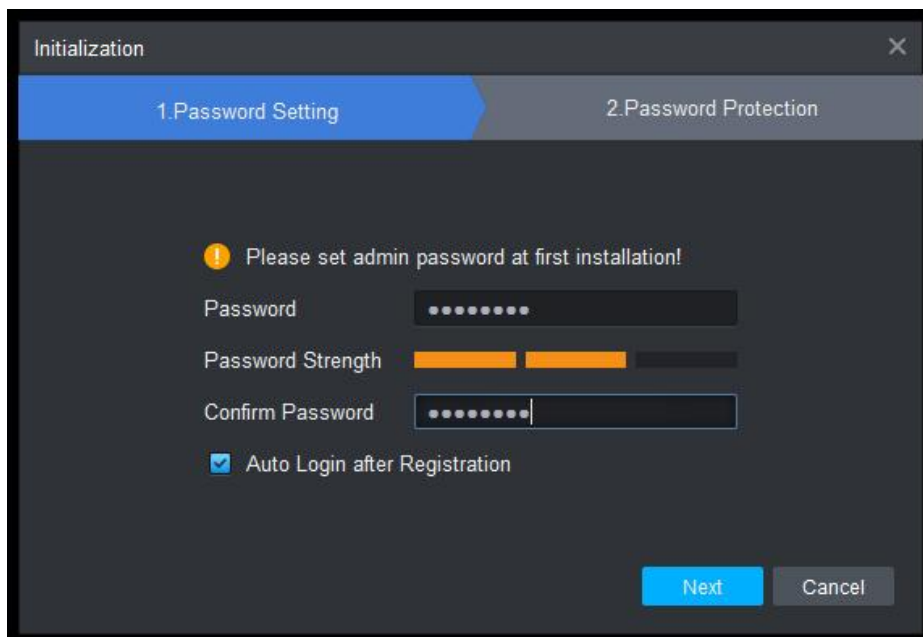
Initialization

1.Password Setting

2.Password Protection

Please set admin password at first installation!

Password ••••••••

Password Strength

Confirm Password ••••••••

Auto Login after Registration

Next

Cancel